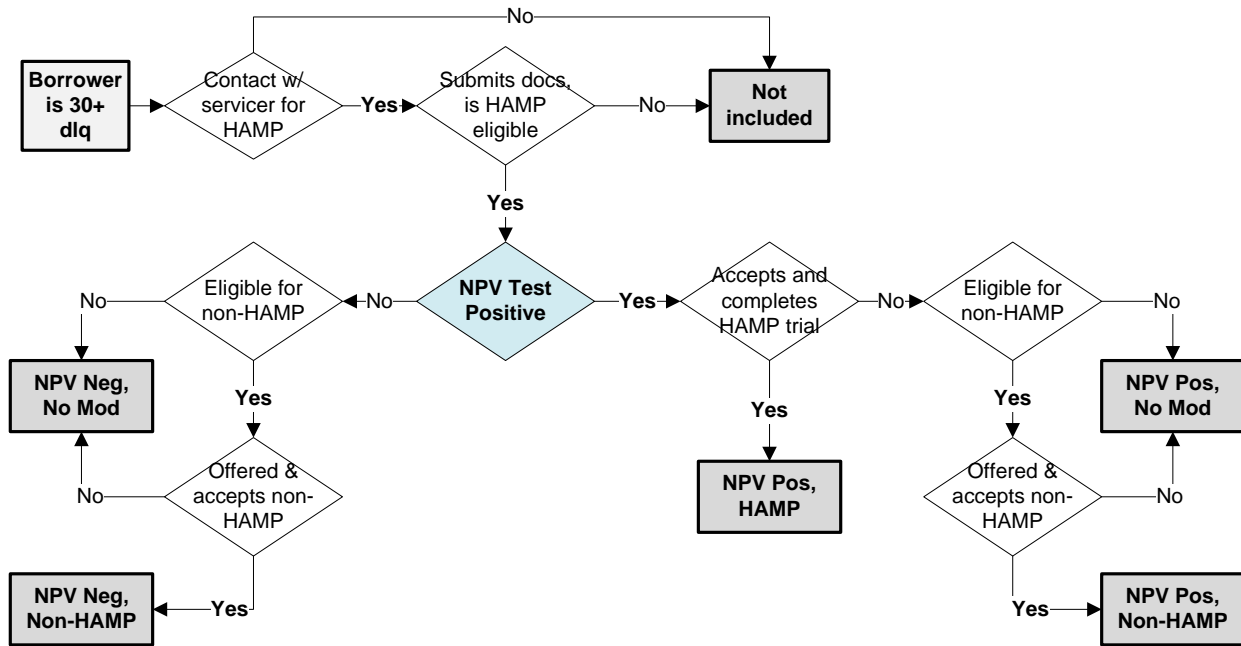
No

Borrower is 30+ dlq

Contact w/ servicer for HAMP

Yes

Submits docs, is HAMP eligible

No

Not included

Yes

Eligible for non-HAMP

No

No

NPV Test Positive

Yes

Accepts and completes HAMP trial

No

Eligible for non-HAMP

No

NPV Neg, No Mod

Yes

Yes

Yes

NPV Pos, No Mod

Offered & accepts non-HAMP

No

NPV Pos, HAMP

Offered & accepts non-HAMP

No

NPV Neg, Non-HAMP

Yes

Yes

NPV Pos, Non-HAMP